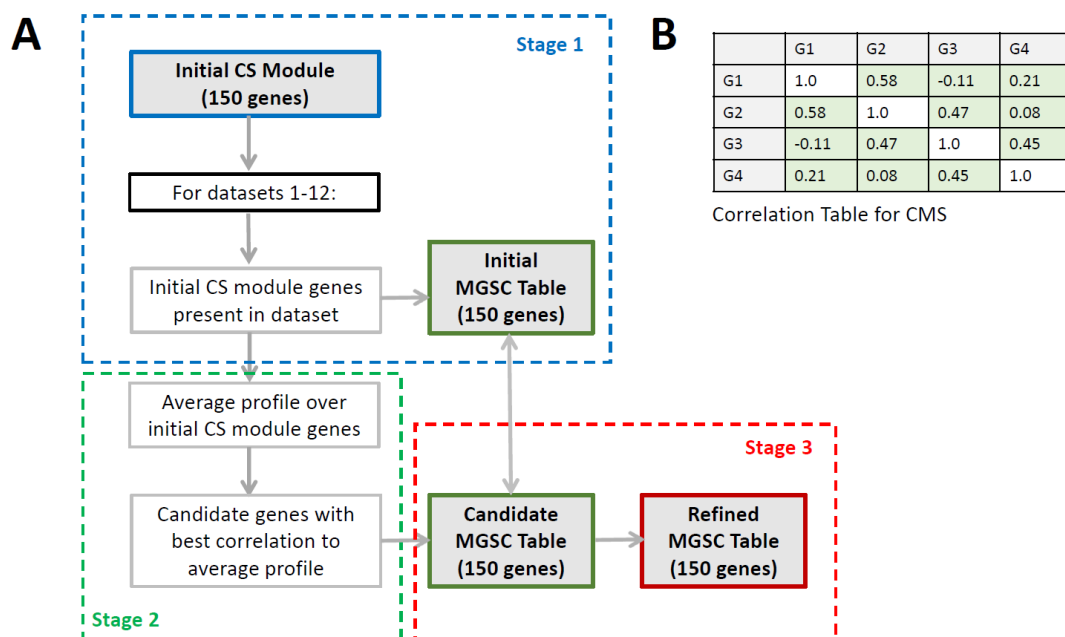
A

Stage 1

Initial CS Module (150 genes)

For datasets 1-12:

Initial CS module genes present in dataset

Initial MGSC Table (150 genes)

Stage 2

Average profile over initial CS module genes

Candidate genes with best correlation to average profile

Stage 3

Candidate MGSC Table (150 genes)

Refined MGSC Table (150 genes)

B

| | G1 | G2 | G3 | G4 |
|---|---|---|---|---|
| G1 | 1.0 | 0.58 | -0.11 | 0.21 |
| G2 | 0.58 | 1.0 | 0.47 | 0.08 |
| G3 | -0.11 | 0.47 | 1.0 | 0.45 |
| G4 | 0.21 | 0.08 | 0.45 | 1.0 |

Correlation Table for CMS